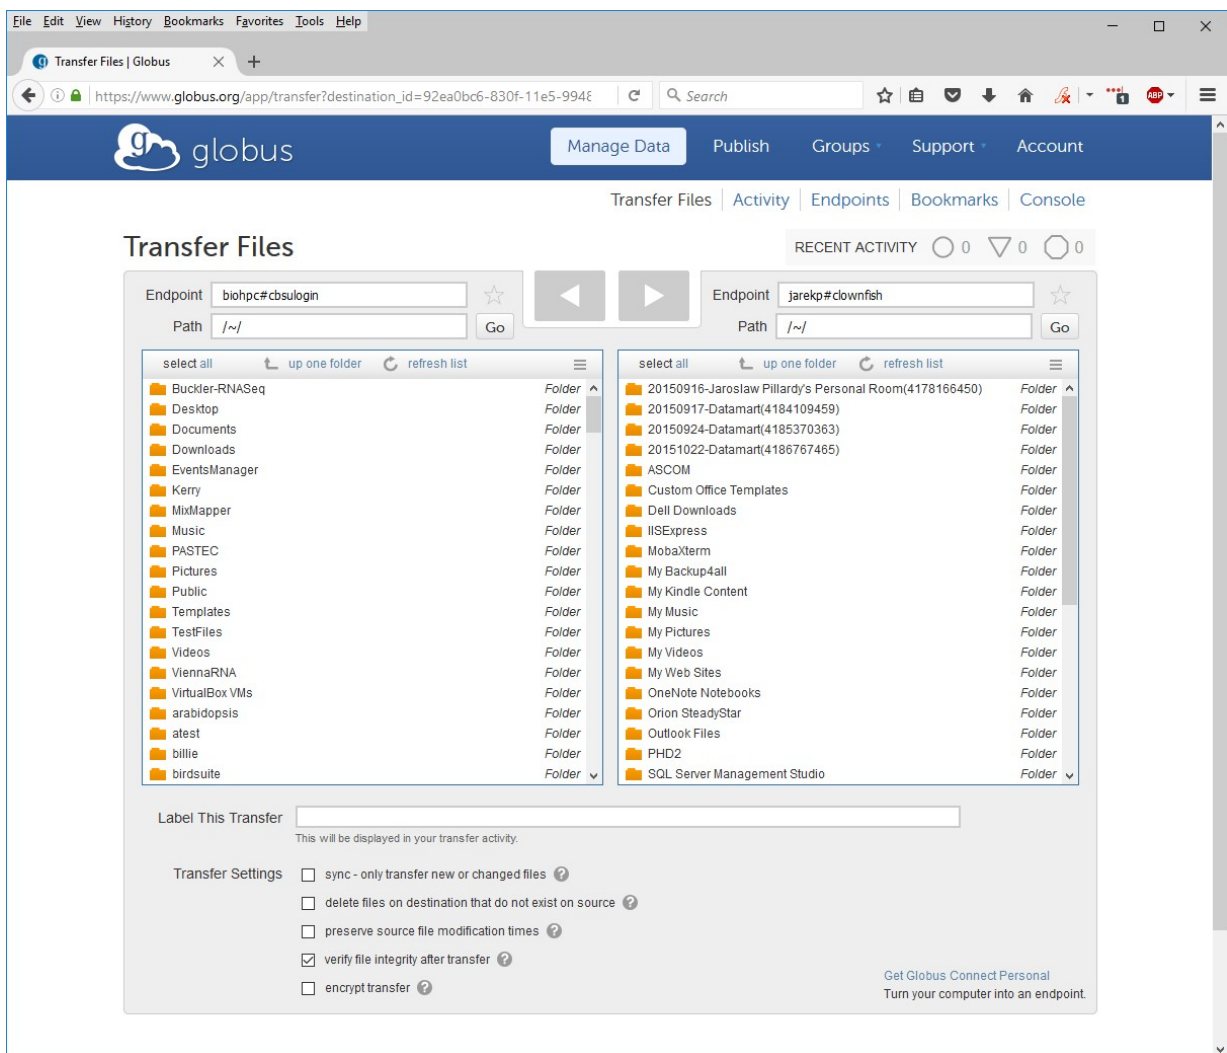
File Edit View History Bookmarks Favorites Tools Help

Transfer Files | Globus

https://www.globus.org/app/transfer?destination_id=92ea0bc6-830f-11e5-9948

Search

globus

Manage Data Publish Groups Support Account

Transfer Files | Activity | Endpoints | Bookmarks | Console

Transfer Files

RECENT ACTIVITY 0 0 0

Endpoint biohpc#cbsulogin
Path /~/ Go

Endpoint jarekp#clownfish
Path /~/ Go

select all up one folder refresh list

| | |
|---|---|
| Buckler-RNASeq | Folder |
| Desktop | Folder |
| Documents | Folder |
| Downloads | Folder |
| EventsManager | Folder |
| Kerry | Folder |
| MixMapper | Folder |
| Music | Folder |
| PASTEC | Folder |
| Pictures | Folder |
| Public | Folder |
| Templates | Folder |
| TestFiles | Folder |
| Videos | Folder |
| ViennaRNA | Folder |
| VirtualBox VMs | Folder |
| arabidopsis | Folder |
| atest | Folder |
| billie | Folder |
| birdsuite | Folder |

select all up one folder refresh list

| | |
|---|---|
| 20150916-Jaroslaw Pillardy's Personal Room(4178166450) | Folder |
| 20150917-Datamart(4184109459) | Folder |
| 20150924-Datamart(4185370363) | Folder |
| 20151022-Datamart(4186767465) | Folder |
| ASCOM | Folder |
| Custom Office Templates | Folder |
| Dell Downloads | Folder |
| IISExpress | Folder |
| MobaXterm | Folder |
| My Backup4all | Folder |
| My Kindle Content | Folder |
| My Music | Folder |
| My Pictures | Folder |
| My Videos | Folder |
| My Web Sites | Folder |
| OneNote Notebooks | Folder |
| Orion SteadyStar | Folder |
| Outlook Files | Folder |
| PHD2 | Folder |
| SQL Server Management Studio | Folder |

Label This Transfer
This will be displayed in your transfer activity.

Transfer Settings
sync - only transfer new or changed files
delete files on destination that do not exist on source
preserve source file modification times
verify file integrity after transfer
encrypt transfer

Get Globus Connect Personal
Turn your computer into an endpoint.